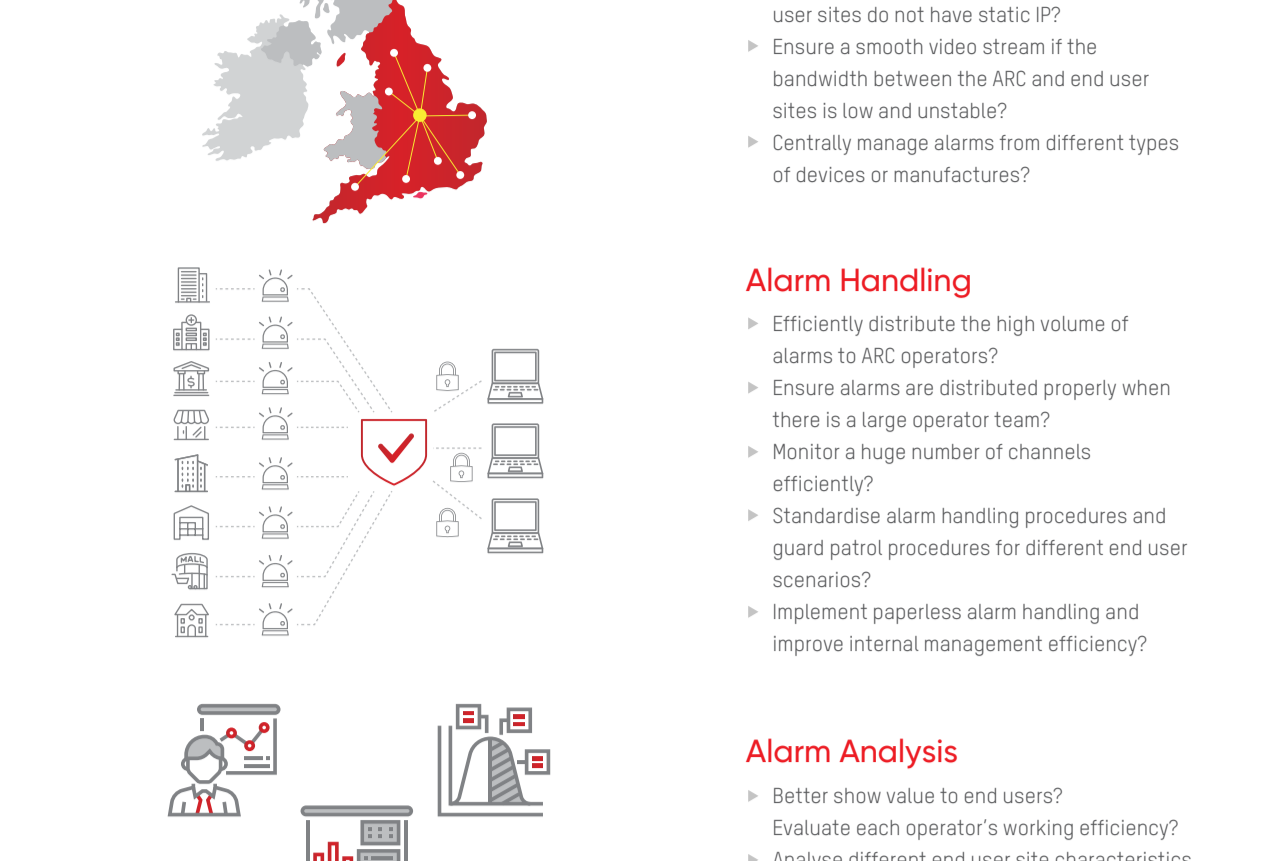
user sites do not have static IP?

▸ Ensure a smooth video stream if the bandwidth between the ARC and end user sites is low and unstable?

▸ Centrally manage alarms from different types of devices or manufactures?

MALL

Alarm Handling

▸ Efficiently distribute the high volume of alarms to ARC operators?

▸ Ensure alarms are distributed properly when there is a large operator team?

▸ Monitor a huge number of channels efficiently?

▸ Standardise alarm handling procedures and guard patrol procedures for different end user scenarios?

▸ Implement paperless alarm handling and improve internal management efficiency?

Alarm Analysis

▸ Better show value to end users?
Evaluate each operator's working efficiency?

▸ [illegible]